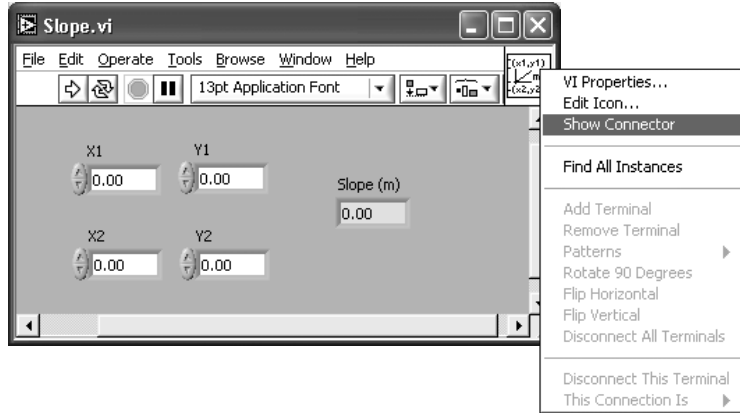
Slope.vi

File Edit Operate Tools Browse Window Help

13pt Application Font

X1 0.00
Y1 0.00
Slope (m) 0.00
X2 0.00
Y2 0.00

(x1,y1) m (x2,y2)

VI Properties...
Edit Icon...
Show Connector

Find All Instances

Add Terminal
Remove Terminal
Patterns
Rotate 90 Degrees
Flip Horizontal
Flip Vertical
Disconnect All Terminals

Disconnect This Terminal
This Connection Is